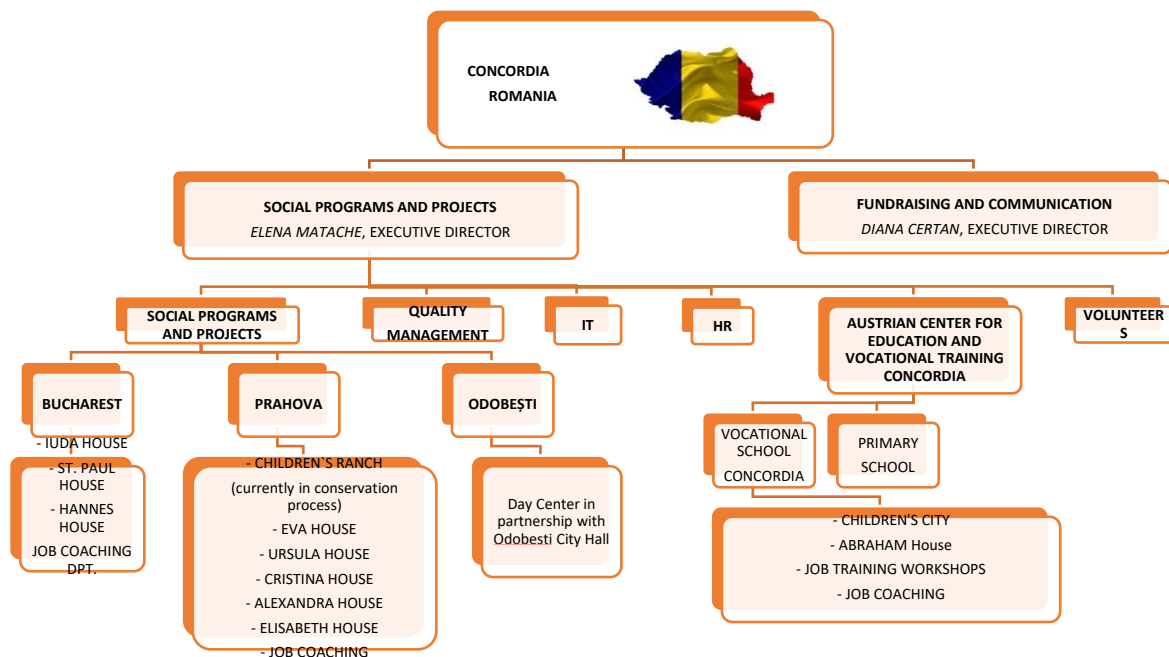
CONCORDIA
ROMANIA

SOCIAL PROGRAMS AND PROJECTS
*ELENA MATACHE*, EXECUTIVE DIRECTOR

FUNDRAISING AND COMMUNICATION
*DIANA CERTAN*, EXECUTIVE DIRECTOR

SOCIAL PROGRAMS AND PROJECTS

QUALITY MANAGEMENT

IT

HR

AUSTRIAN CENTER FOR EDUCATION AND VOCATIONAL TRAINING CONCORDIA

VOLUNTEER S

BUCHAREST

- IUDA HOUSE
- ST. PAUL HOUSE
- HANNES HOUSE
JOB COACHING DPT.

PRAHOVA

- CHILDREN`S RANCH
(currently in conservation process)
- EVA HOUSE
- URSULA HOUSE
- CRISTINA HOUSE
- ALEXANDRA HOUSE
- ELISABETH HOUSE
- JOB COACHING

ODOBEŞTI

Day Center in partnership with Odobesti City Hall

VOCATIONAL SCHOOL CONCORDIA

PRIMARY SCHOOL

- CHILDREN'S CITY
- ABRAHAM House
- JOB TRAINING WORKSHOPS
- JOB COACHING